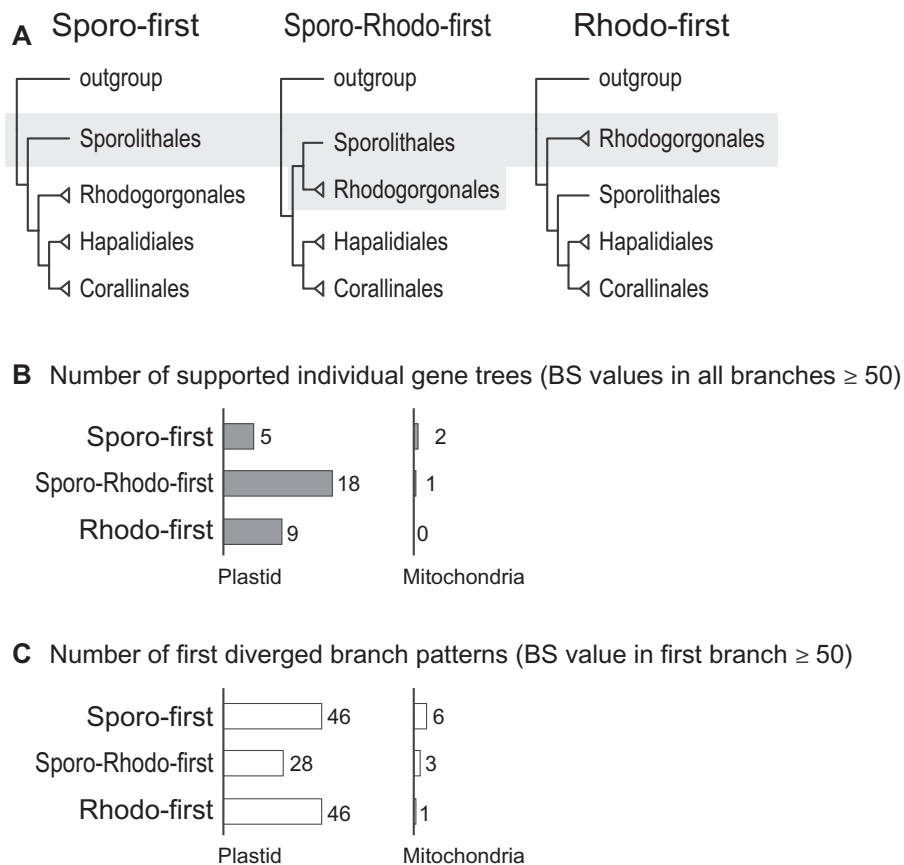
A Sporo-first

outgroup
Sporolithales
Rhodogorgonales
Hapalidiales
Corallinales

Spoго-Rhodo-first

outgroup
Sporolithales
Rhodogorgonales
Hapalidiales
Corallinales

Rhodo-first

outgroup
Rhodogorgonales
Sporolithales
Hapalidiales
Corallinales

B Number of supported individual gene trees (BS values in all branches $\geq 50$)

Sporo-first 5
Sporo-Rhodo-first 18
Rhodo-first 9
Plastid

2
1
0
Mitochondria

C Number of first diverged branch patterns (BS value in first branch $\geq 50$)

Sporo-first 46
Sporo-Rhodo-first 28
Rhodo-first 46
Plastid

6
3
1
Mitochondria